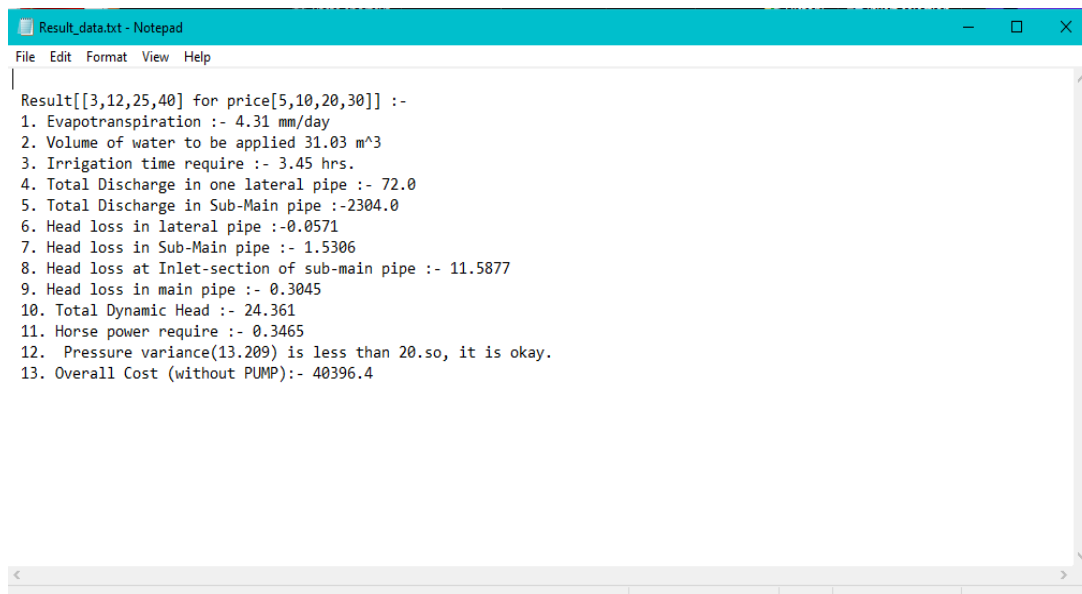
Result_data.txt - Notepad

File Edit Format View Help

Result[[3,12,25,40] for price[5,10,20,30]] :-
1. Evapotranspiration :- 4.31 mm/day
2. Volume of water to be applied 31.03 m^3
3. Irrigation time require :- 3.45 hrs.
4. Total Discharge in one lateral pipe :- 72.0
5. Total Discharge in Sub-Main pipe :-2304.0
6. Head loss in lateral pipe :-0.0571
7. Head loss in Sub-Main pipe :- 1.5306
8. Head loss at Inlet-section of sub-main pipe :- 11.5877
9. Head loss in main pipe :- 0.3045
10. Total Dynamic Head :- 24.361
11. Horse power require :- 0.3465
12. Pressure variance(13.209) is less than 20.so, it is okay.
13. Overall Cost (without PUMP):- 40396.4